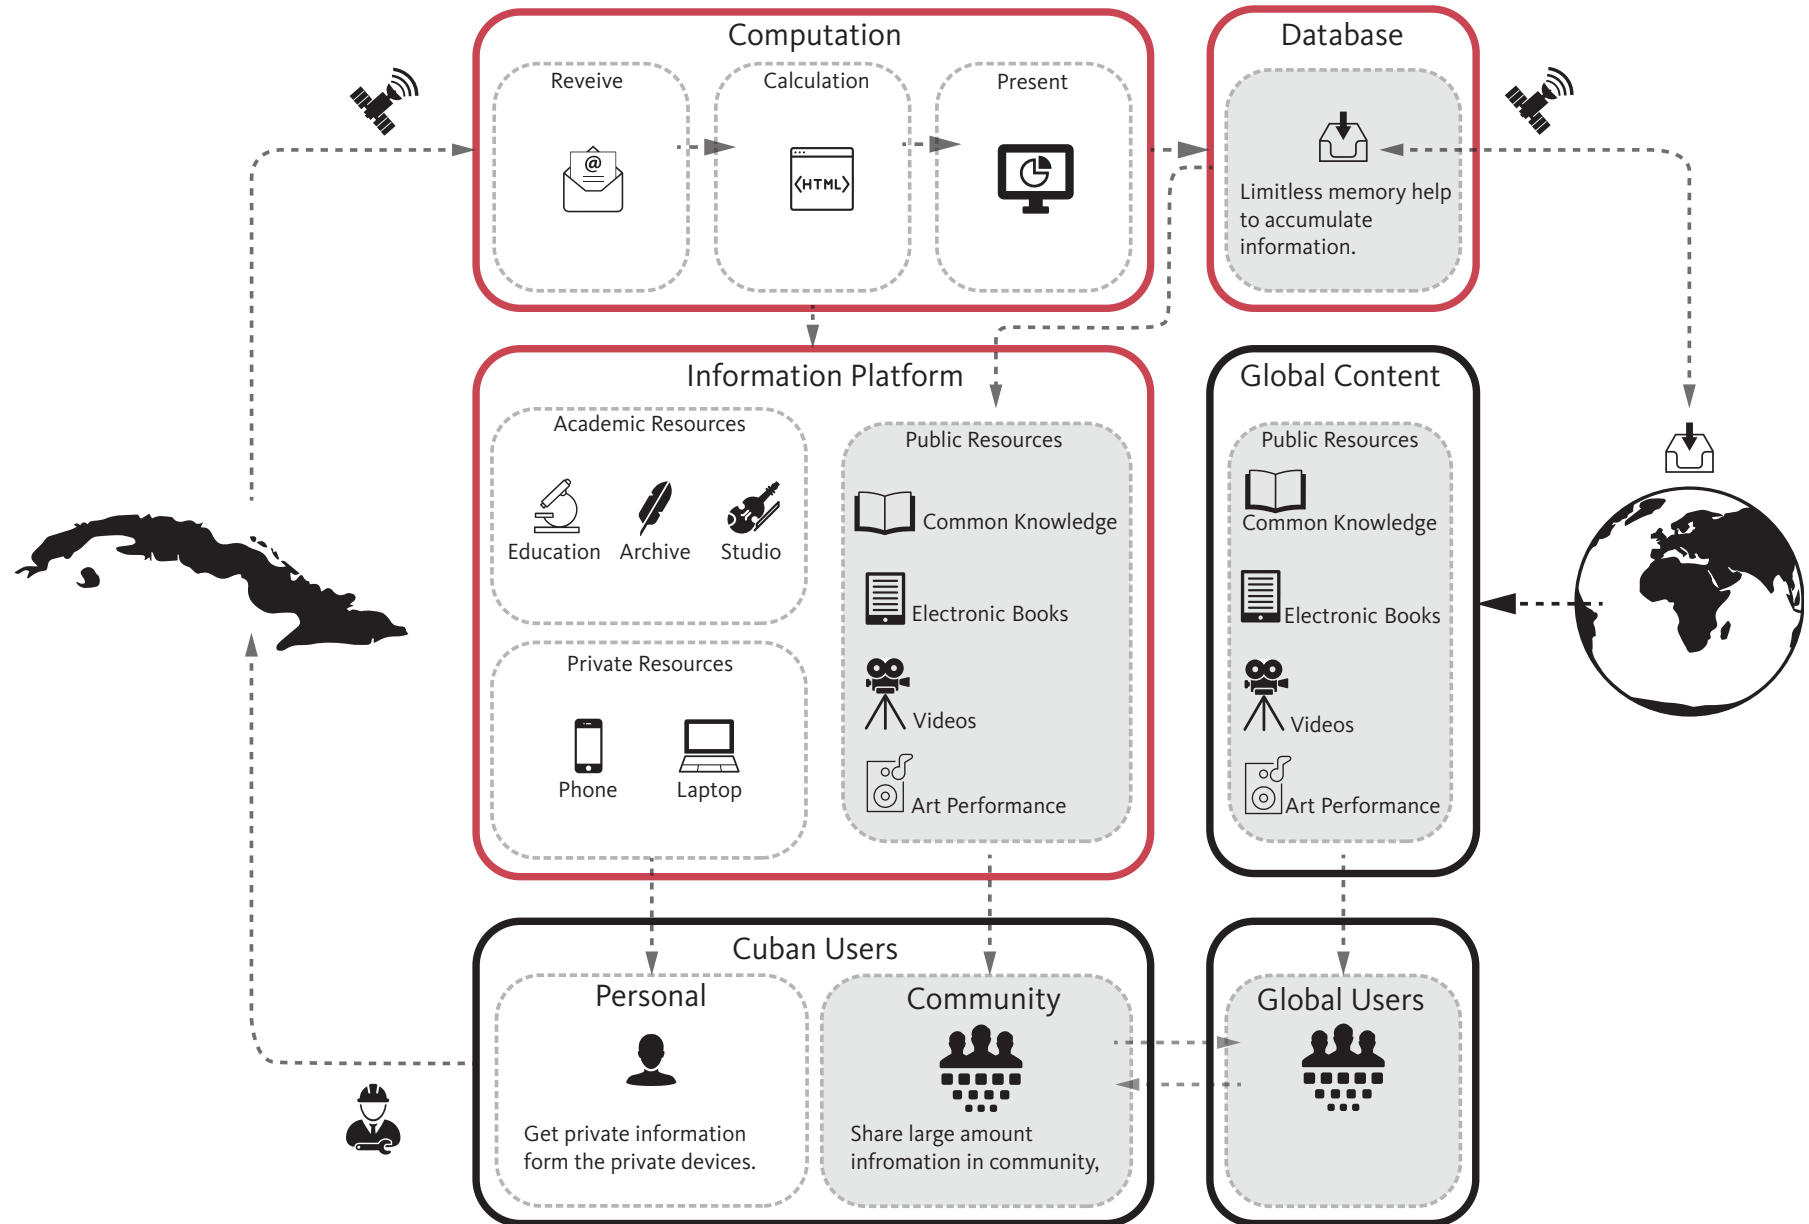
Computation

Reveive

Calculation

HTML

Present

Database

Limitless memory help to accumulate information.

Information Platform

Academic Resources

Education

Archive

Studio

Private Resources

Phone

Laptop

Public Resources

Common Knowledge

Electronic Books

Videos

Art Performance

Global Content

Public Resources

Common Knowledge

Electronic Books

Videos

Art Performance

Cuban Users

Personal

Get private information form the private devices.

Community

Share large amount infromation in community,

Global Users